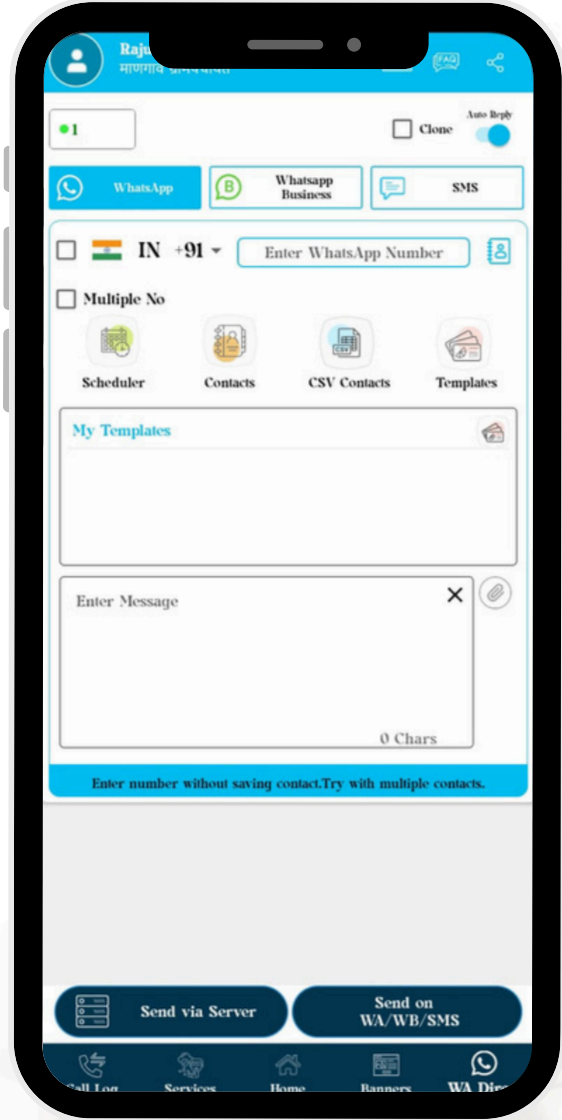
Raju
माणगाव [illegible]

FAQ

1

Clone

Auto Reply

WhatsApp

Whatsapp Business

SMS

IN +91

Enter WhatsApp Number

Multiple No

Scheduler

Contacts

CSV Contacts

Templates

My Templates

Enter Message

0 Chars

Enter number without saving contact.Try with multiple contacts.

Send via Server

Send on WA/WB/SMS

Call Log

Services

Home

Banners

WA Dir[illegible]